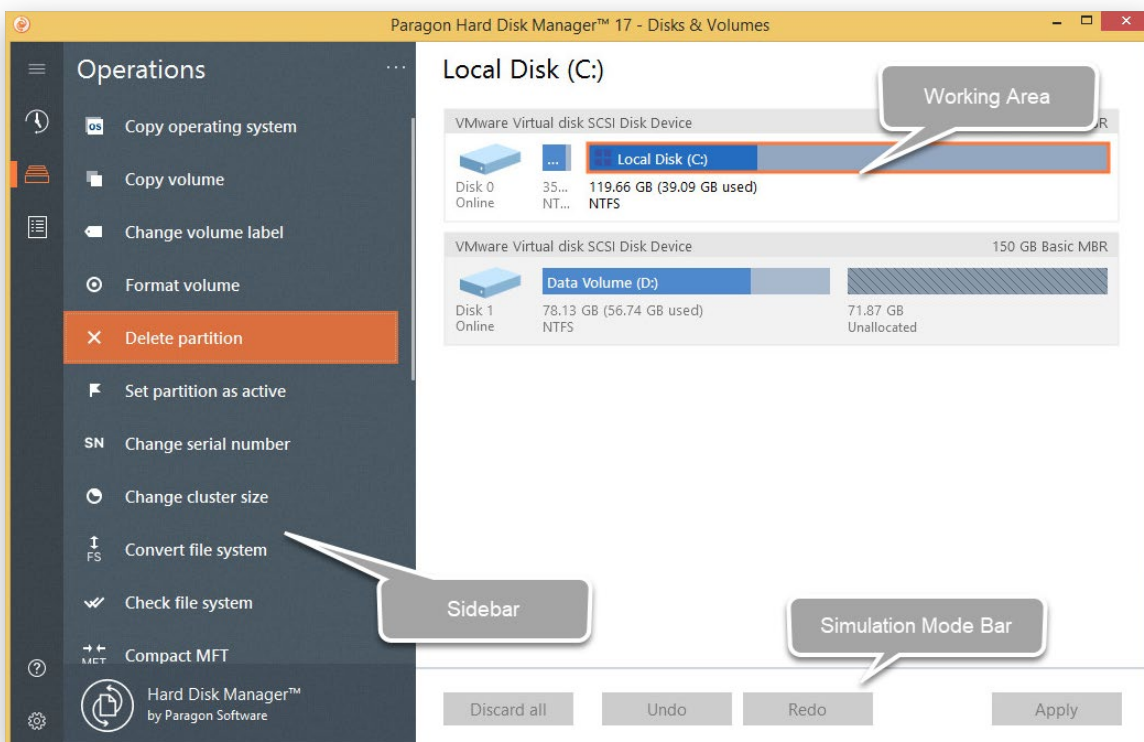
Paragon Hard Disk Manager™ 17 - Disks & Volumes

Operations ...

OS Copy operating system

Copy volume

Change volume label

Format volume

Delete partition

Set partition as active

SN Change serial number

Change cluster size

FS Convert file system

Check file system

MFT Compact MFT

Hard Disk Manager™
by Paragon Software

Local Disk (C:)

Working Area

VMware Virtual disk SCSI Disk Device R

Disk 0
Online

...
35...
NT...

Local Disk (C:)
119.66 GB (39.09 GB used)
NTFS

VMware Virtual disk SCSI Disk Device 150 GB Basic MBR

Disk 1
Online

Data Volume (D:)
78.13 GB (56.74 GB used)
NTFS

71.87 GB
Unallocated

Sidebar

Simulation Mode Bar

Discard all Undo Redo Apply